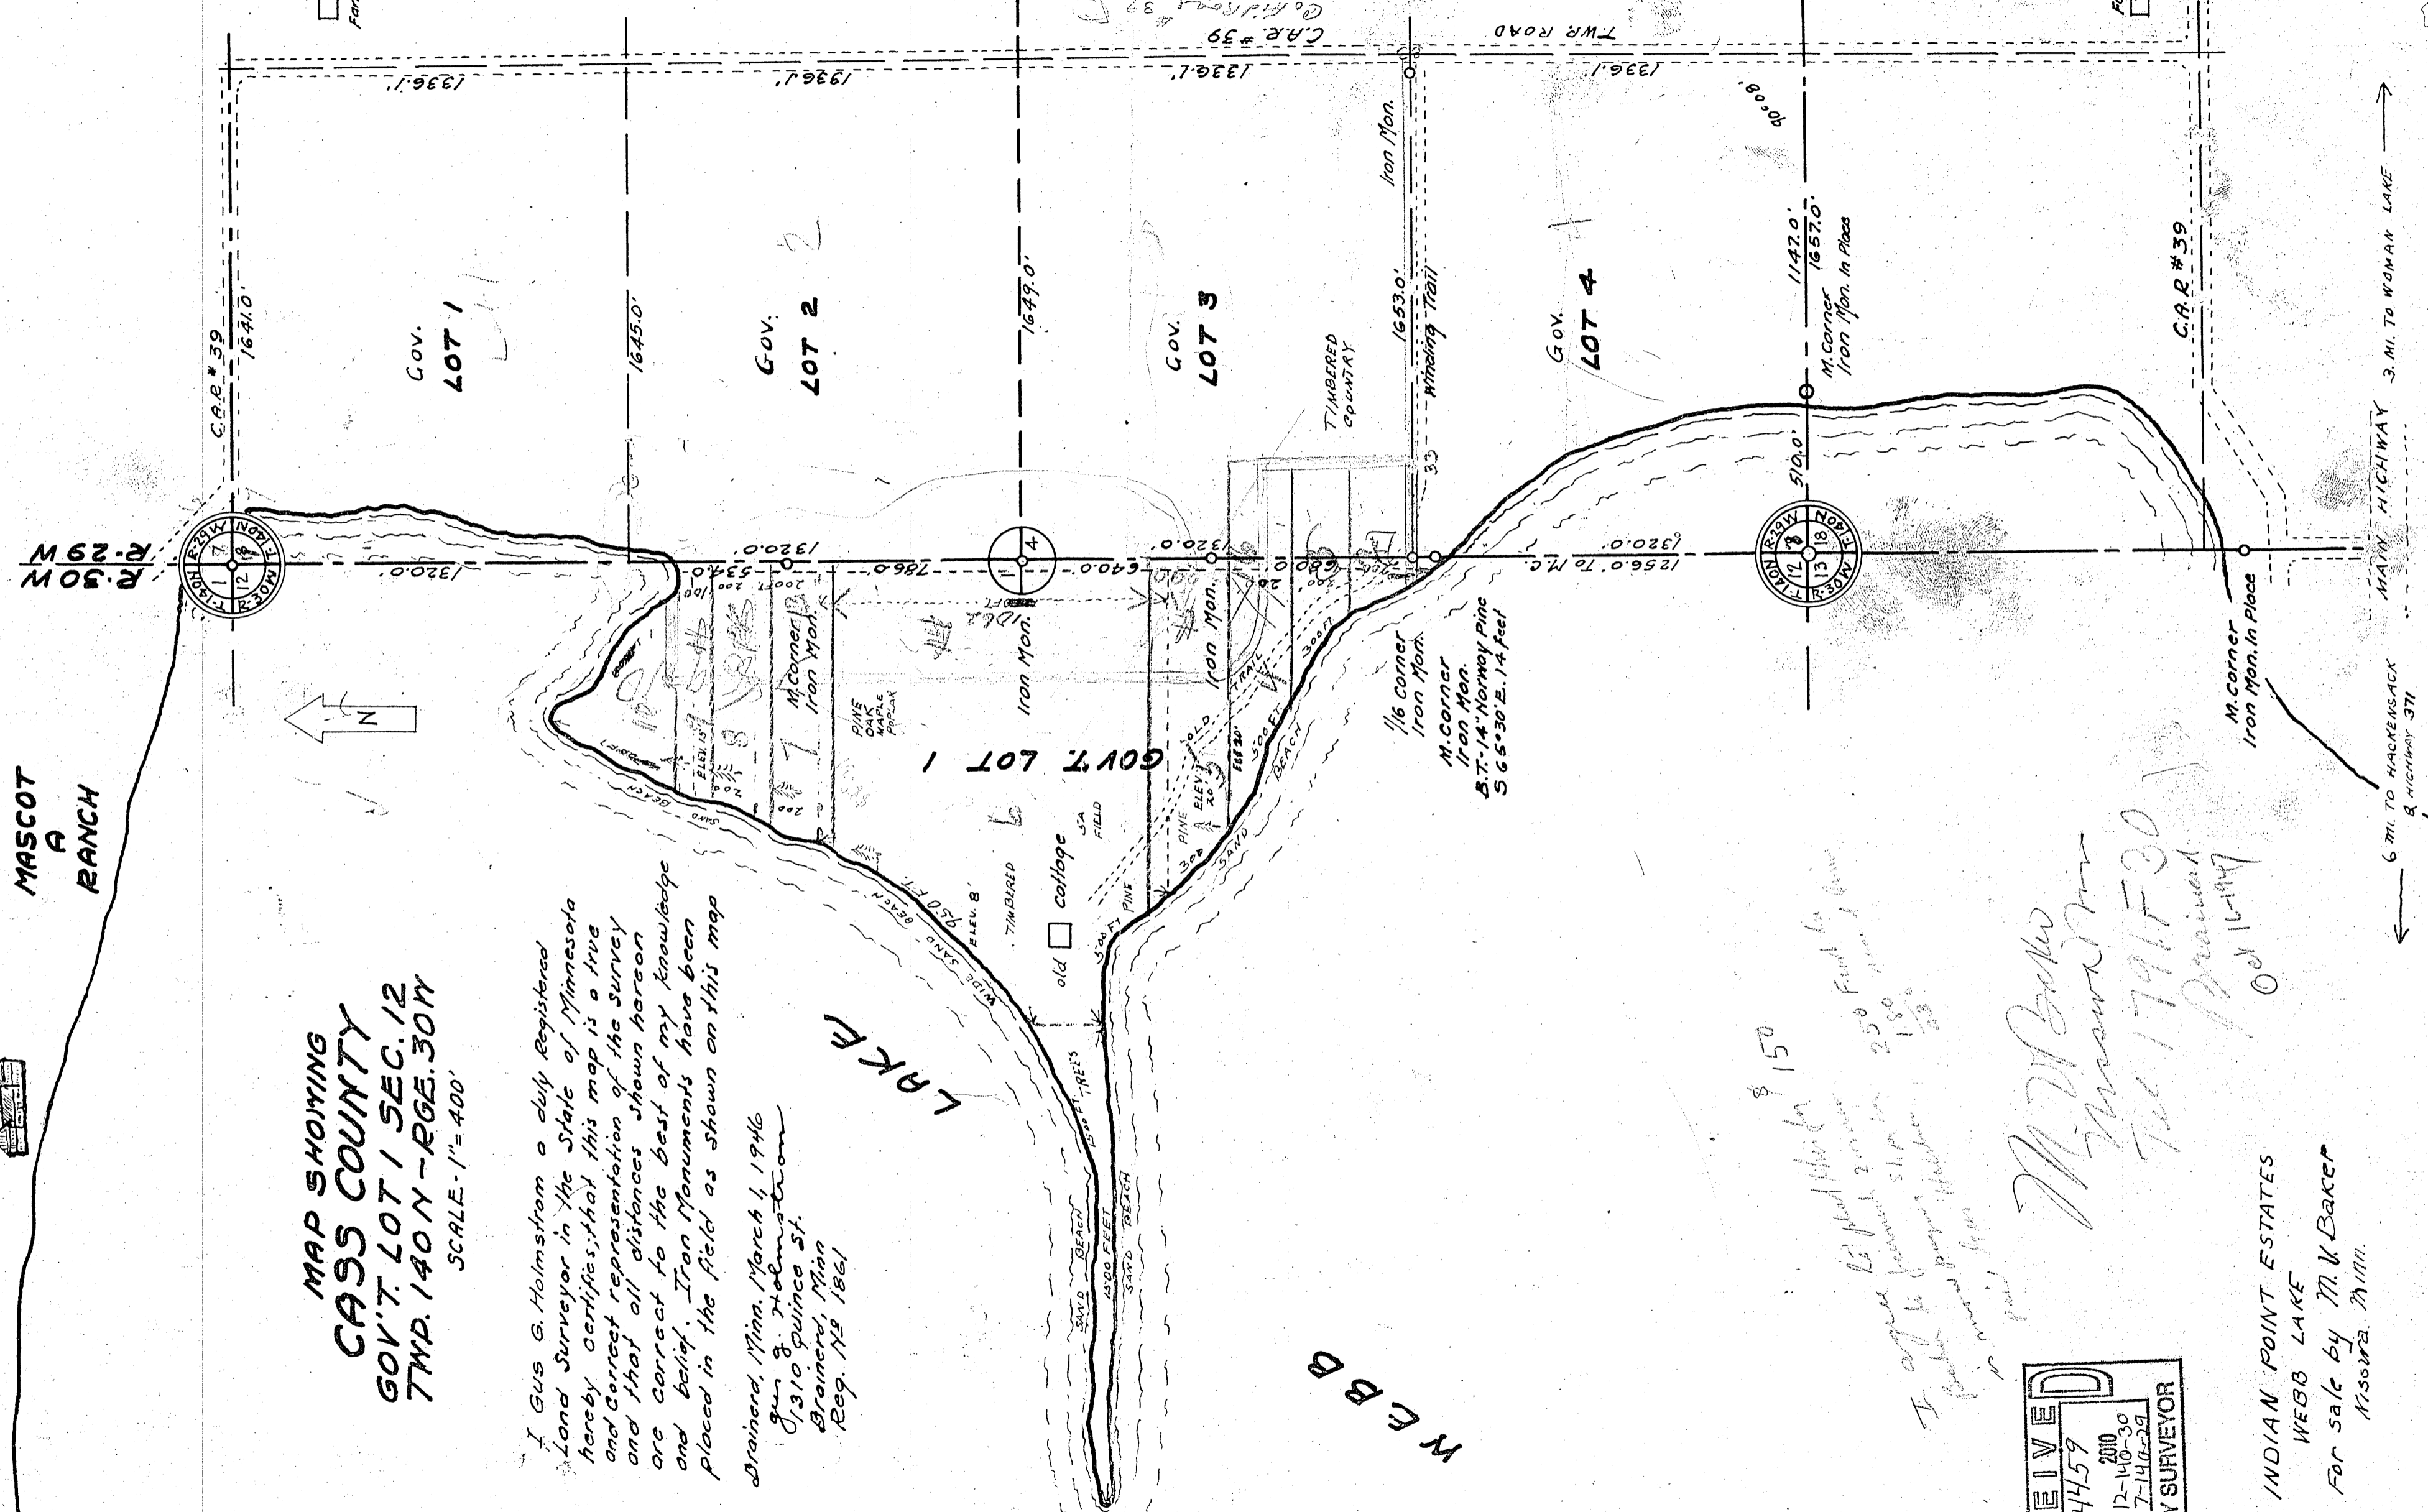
MAP SHOWING
CASS COUNTY
GOV'T. LOT 1 SEC. 12
TWP. 140N - RGE. 30W
SCALE - 1" = 400'

I Gus G. Holmstrom a duly Registered Land Surveyor in the State of Minnesota hereby certifies; that this map is a true and correct representation of the survey and that all distances shown hereon are correct to the best of my knowledge and belief. Iron Monuments have been placed in the field as shown on this map

Brainerd, Minn. March 1, 1946
Gus G. Holmstrom
1310 Quince St.
Brainerd, Minn
Reg. No 1861

MASCOT
A
RANCH

N

C.A.R. # 39
1641.0'
1336.1'
GOV. LOT 1
1645.0'
GOV. LOT 2
1649.0'
GOV. LOT 3
1653.0'
Winding Trail
Iron Mon.
GOV. LOT 4
1142.0'
1657.0'
M. Corner Iron Mon. In Place
C.A.R. # 39
TWP. ROAD
C.A.R. # 39
800.0'
510.0'

R-30W
R-29W
T-140N
1 | 7
12 | 18
R-29W R-30W

1320.0'
534.0'
786.0'
640.0'
1320.0'
680.0'
1256.0' To M.C.
1320.0'

T-140N
R-30W
11 | 4
T-140N R-29W
12 | 7
13 | 18

M. Corner Iron Mon.
Iron Mon.
Iron Mon.
1/16 Corner Iron Mon.
M. Corner Iron Mon.
M. Corner Iron Mon.
B.T. 14" Norway Pine
S 65°30' E. 14 feet
M. Corner Iron Mon. In Place

GOV'T. LOT 1
PINE OAK MAPLE POPLAR
TIMBERED COUNTRY
TIMBERED
old cottage
FIELD
PINE
OLD TRAIL
SAND BEACH
WIDE SAND BEACH
SAND BEACH
1500 FEET
TREES
300 FT.
500 FT.
250 FT.
ELEV. 8'

LAKE
WEBB

MAIN HIGHWAY 3 MI. TO WOMAN LAKE
6 MI. TO HACKENSACK & HIGHWAY 371

INDIAN POINT ESTATES
WEBB LAKE
For sale by M. V. Baker
Kissura, Minn.

RECEIVED
4459
2010
12-140-30
7-140-29
COUNTY SURVEYOR

M. V. Baker
Brainerd
Oct 16-1947